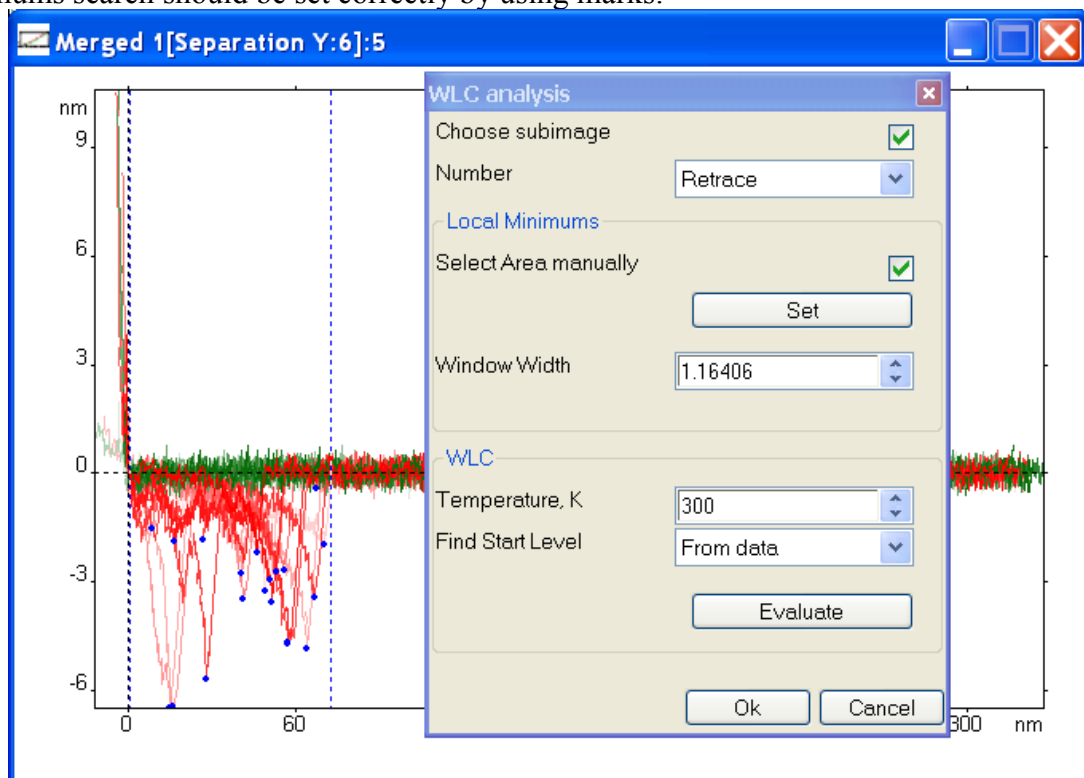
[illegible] search should be set correctly by using marks.

Merged 1[Separation Y:6]:5

nm
9
6
3
0
-3
-6
0
60
300 nm

WLC analysis
Choose subimage
Number
Retrace
Local Minimums
Select Area manually
Set
Window Width
1.16406
WLC
Temperature, K
300
Find Start Level
From data
Evaluate
Ok
Cancel